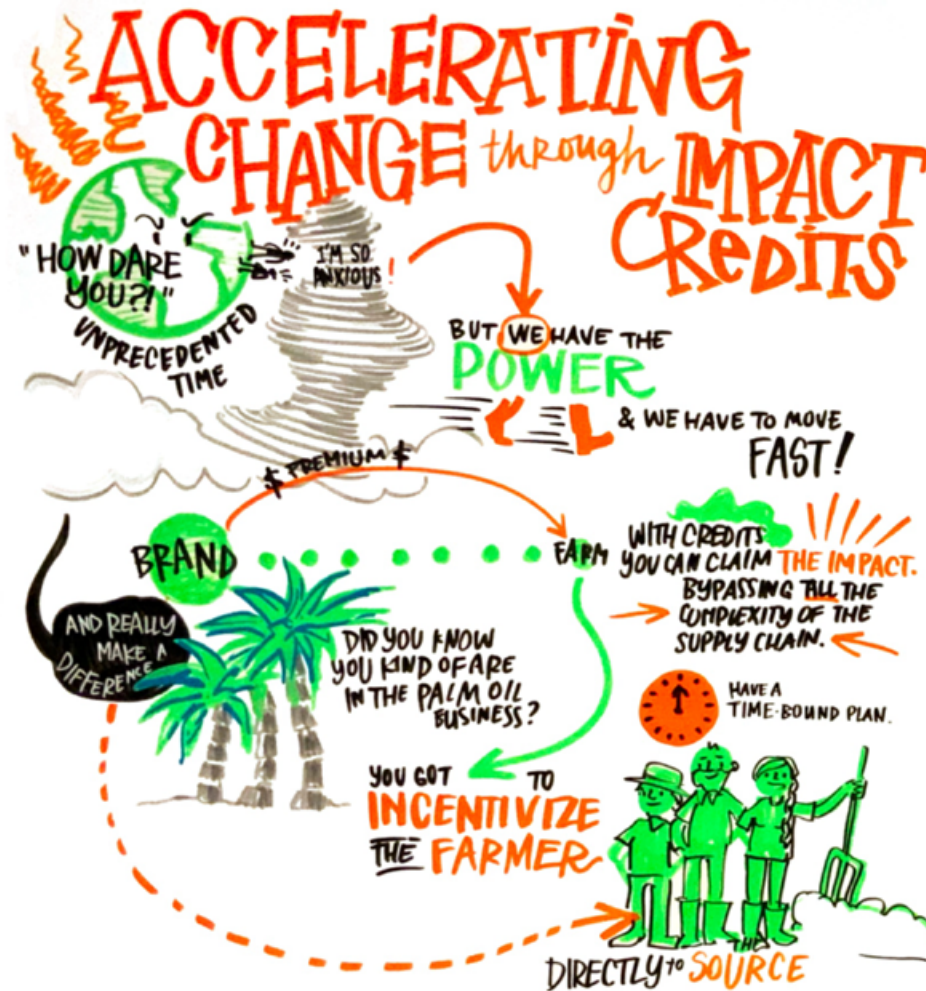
ACCELERATING CHANGE through IMPACT CREDITS

"HOW DARE YOU?!"

UNPRECEDENTED TIME

I'M SO ANXIOUS!

BUT WE HAVE THE POWER

& WE HAVE TO MOVE FAST!

$ PREMIUM $

BRAND

FARM

WITH CREDITS YOU CAN CLAIM THE IMPACT. BYPASSING ALL THE COMPLEXITY OF THE SUPPLY CHAIN.

AND REALLY MAKE A DIFFERENCE

DID YOU KNOW YOU KIND OF ARE IN THE PALM OIL BUSINESS?

HAVE A TIME-BOUND PLAN.

YOU GOT TO INCENTIVIZE THE FARMER

DIRECTLY TO THE SOURCE